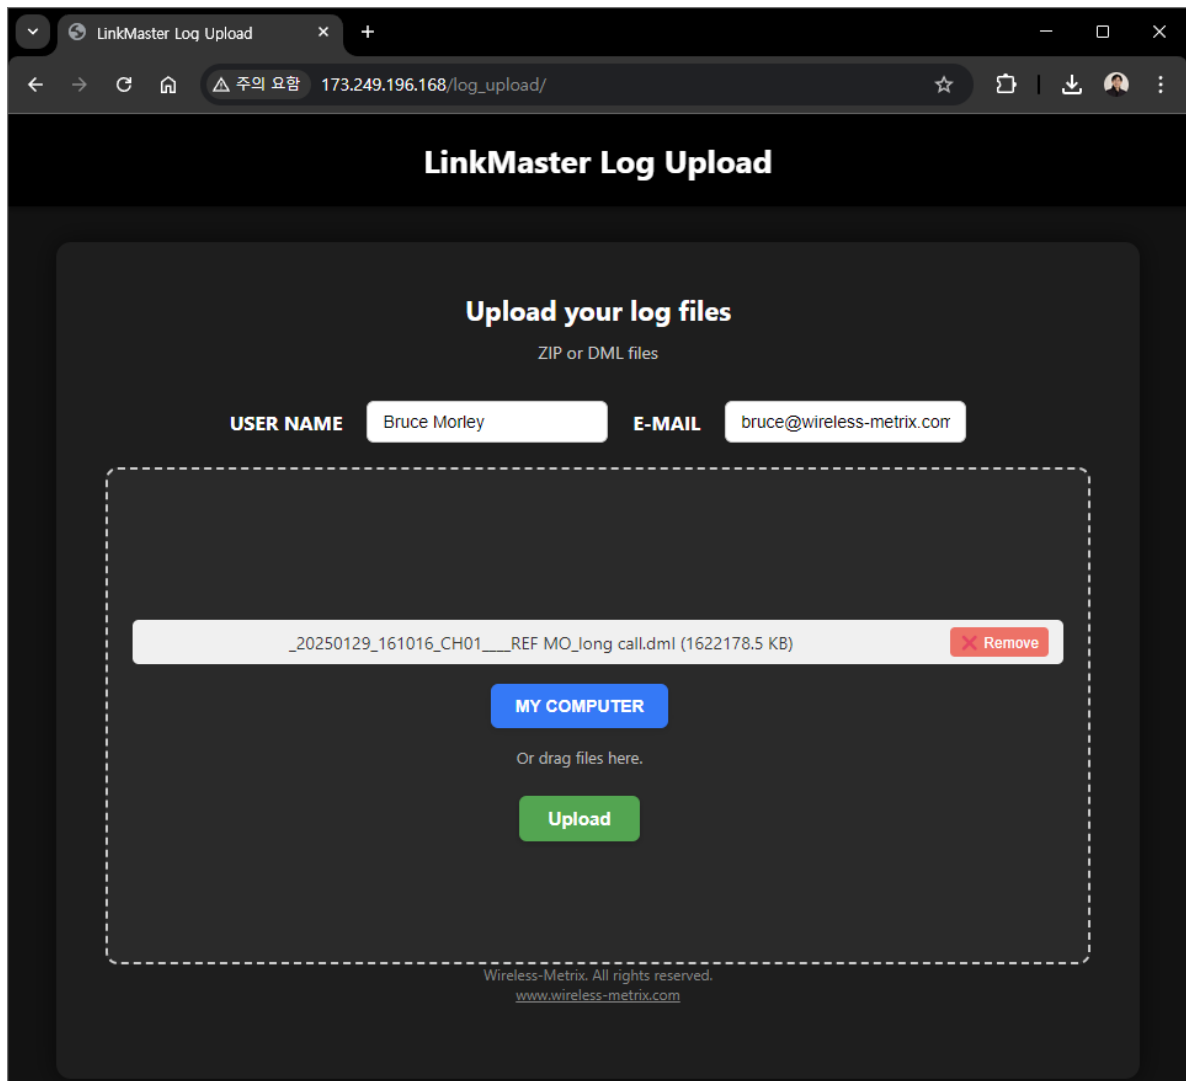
LinkMaster Log Upload ×
+

주의 요함 173.249.196.168/log_upload/

LinkMaster Log Upload

Upload your log files

ZIP or DML files

USER NAME Bruce Morley E-MAIL bruce@wireless-metrix.com

_20250129_161016_CH01___REF MO_long call.dml (1622178.5 KB) Remove

MY COMPUTER

Or drag files here.

Upload

Wireless-Metrix. All rights reserved.
www.wireless-metrix.com